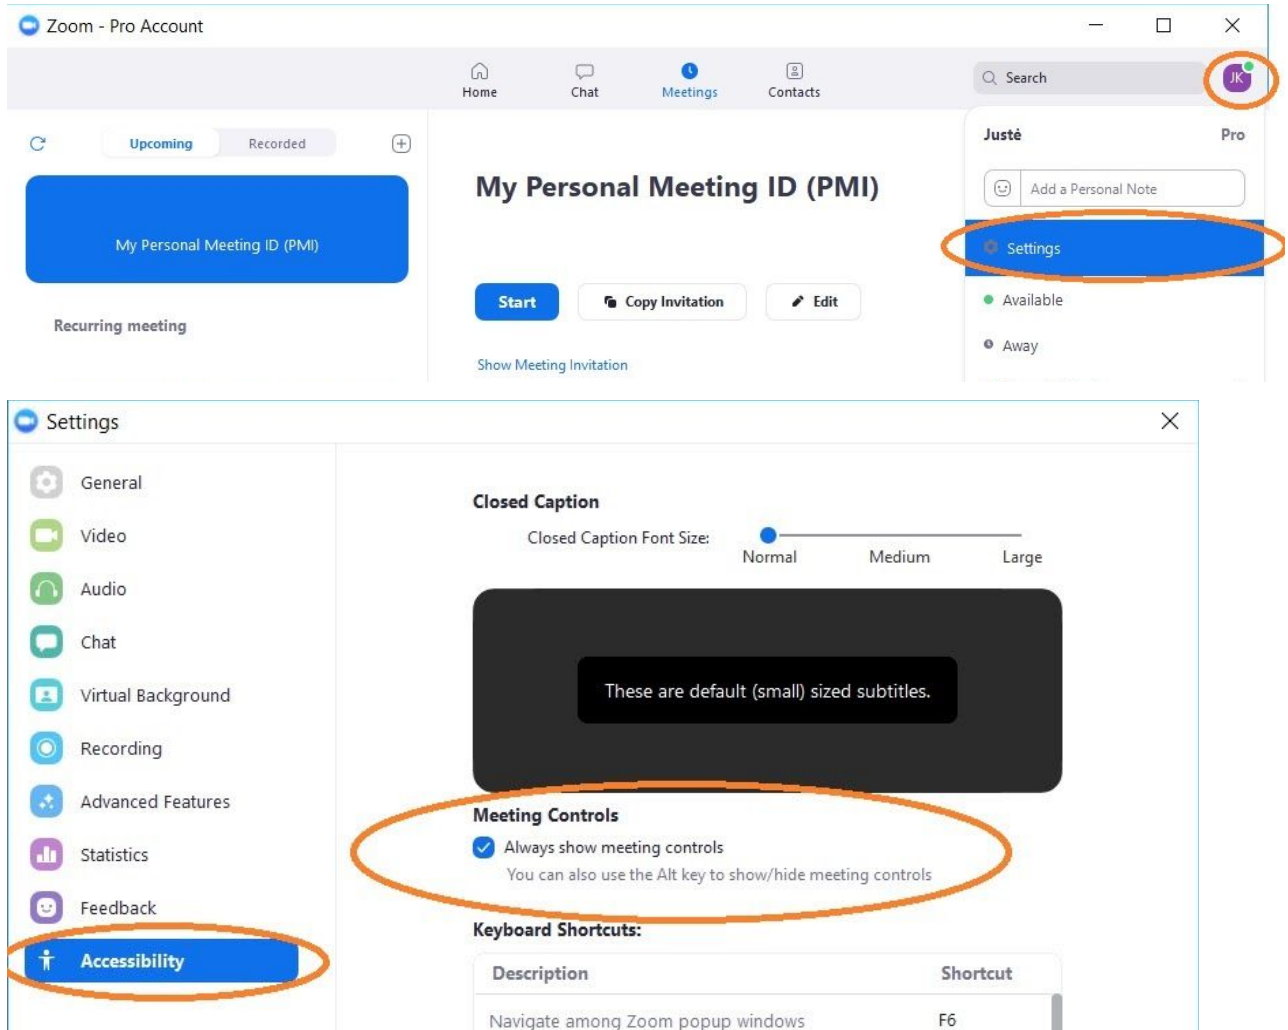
Zoom - Pro Account

Home
Chat
Meetings
Contacts

Search

JK

Upcoming
Recorded

My Personal Meeting ID (PMI)

Recurring meeting

My Personal Meeting ID (PMI)

Start
Copy Invitation
Edit

Show Meeting Invitation

Justé
Pro

Add a Personal Note

Settings

Available

Away

Settings

General
Video
Audio
Chat
Virtual Background
Recording
Advanced Features
Statistics
Feedback
Accessibility

Closed Caption

Closed Caption Font Size:
Normal
Medium
Large

These are default (small) sized subtitles.

Meeting Controls

Always show meeting controls
You can also use the Alt key to show/hide meeting controls

Keyboard Shortcuts:

| Description | Shortcut |
|---|---|
| Navigate among Zoom popup windows | F6 |